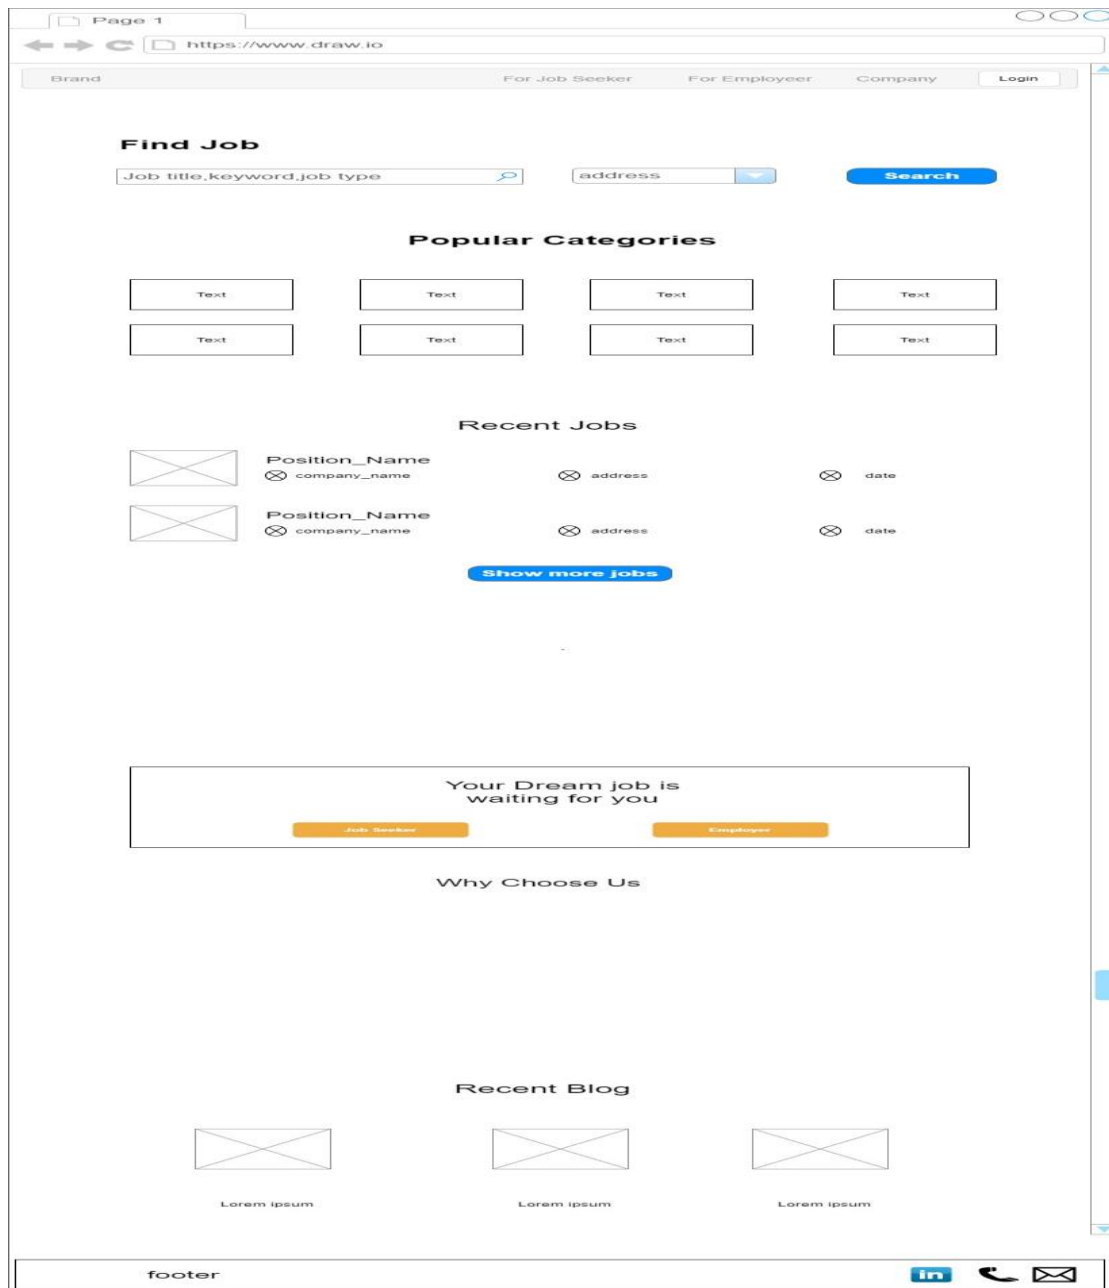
Page 1

https://www.draw.io

Brand For Job Seeker For Employeer Company Login

Find Job

Job title,keyword,job type

address

Search

Popular Categories

| Text | Text | Text | Text |
|---|---|---|---|
| Text | Text | Text | Text |

Recent Jobs

Position_Name
company_name address date

Position_Name
company_name address date

Show more jobs

Your Dream job is waiting for you

Job Seeker Employer

Why Choose Us

Recent Blog

Lorem ipsum Lorem ipsum Lorem ipsum

footer

in